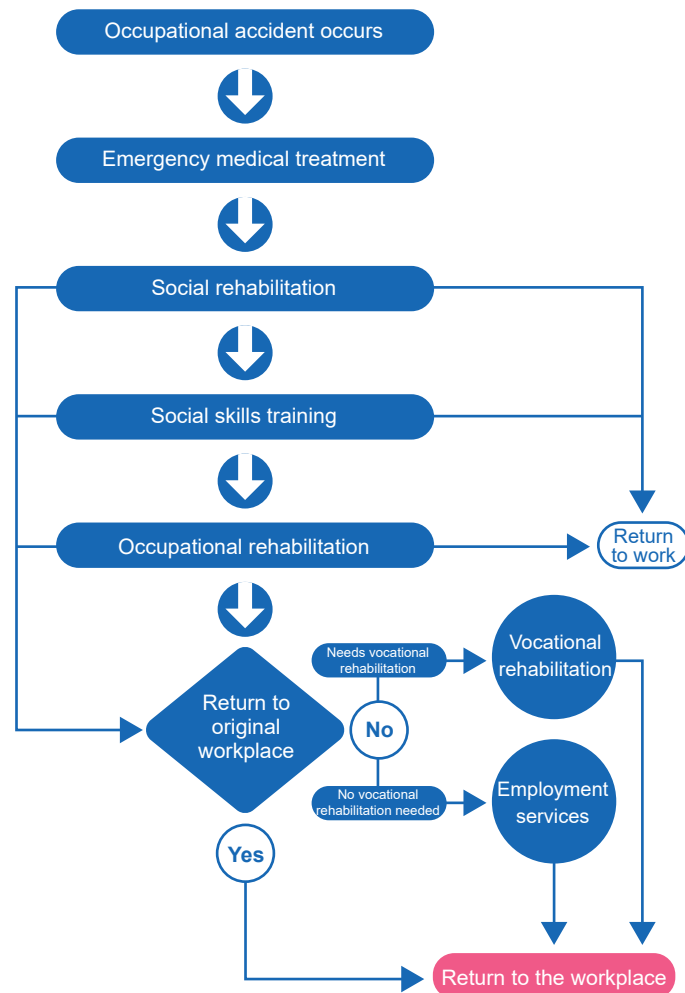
Occupational accident occurs

Emergency medical treatment

Social rehabilitation

Social skills training

Occupational rehabilitation

Return to work

Return to original workplace

Needs vocational rehabilitation

No

No vocational rehabilitation needed

Vocational rehabilitation

Employment services

Yes

Return to the workplace